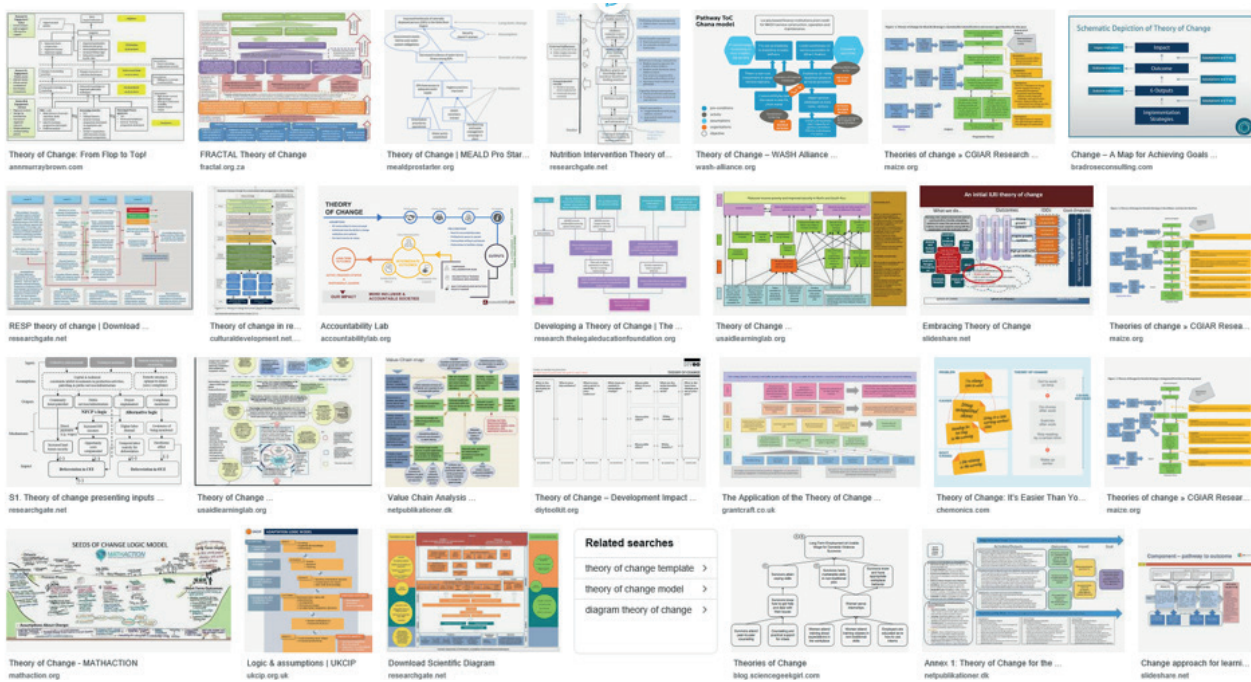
Theory of Change: From Flop to Top!
annmurraybrown.com

FRACTAL Theory of Change
fractal.org.za

Theory of Change | MEALD Pro Star...
mealdprostarter.org

Nutrition Intervention Theory of...
researchgate.net

Pathway ToC Ghana model

Theory of Change – WASH Alliance ...
wash-alliance.org

Theories of change » CGIAR Research ...
maize.org

Schematic Depiction of Theory of Change
Impact
Outcome
Outputs
Implementation Strategies

Change – A Map for Achieving Goals ...
bradroseconsulting.com

RESP theory of change | Download ...
researchgate.net

Theory of change in re...
culturaldevelopment.net....

THEORY OF CHANGE
OUR IMPACT

Accountability Lab
accountabilitylab.org

Developing a Theory of Change | The ...
research.thelegaleducationfoundation.org

Theory of Change ...
usaidlearninglab.org

An initial IUU theory of change

Embracing Theory of Change
slideshare.net

Theories of change » CGIAR Resea...
maize.org

S1. Theory of change presenting inputs ...
researchgate.net

Theory of Change ...
usaidlearninglab.org

Value Chain map

Value Chain Analysis ...
netpublikationer.dk

Theory of Change – Development Impact ...
diytoolkit.org

The Application of the Theory of Change ...
grantcraft.co.uk

Theory of Change: It's Easier Than Yo...
chemonics.com

Theories of change » CGIAR Research ...
maize.org

SEEDS OF CHANGE LOGIC MODEL
MATHACTION

Theory of Change - MATHACTION
mathaction.org

Logic & assumptions | UKCIP
ukcip.org.uk

Download Scientific Diagram
researchgate.net

Related searches
theory of change template
theory of change model
diagram theory of change

Theories of Change
blog.sciencegeekgirl.com

Annex 1: Theory of Change for the ...
netpublikationer.dk

Component – pathway to outcome

Change approach for learni...
slideshare.net